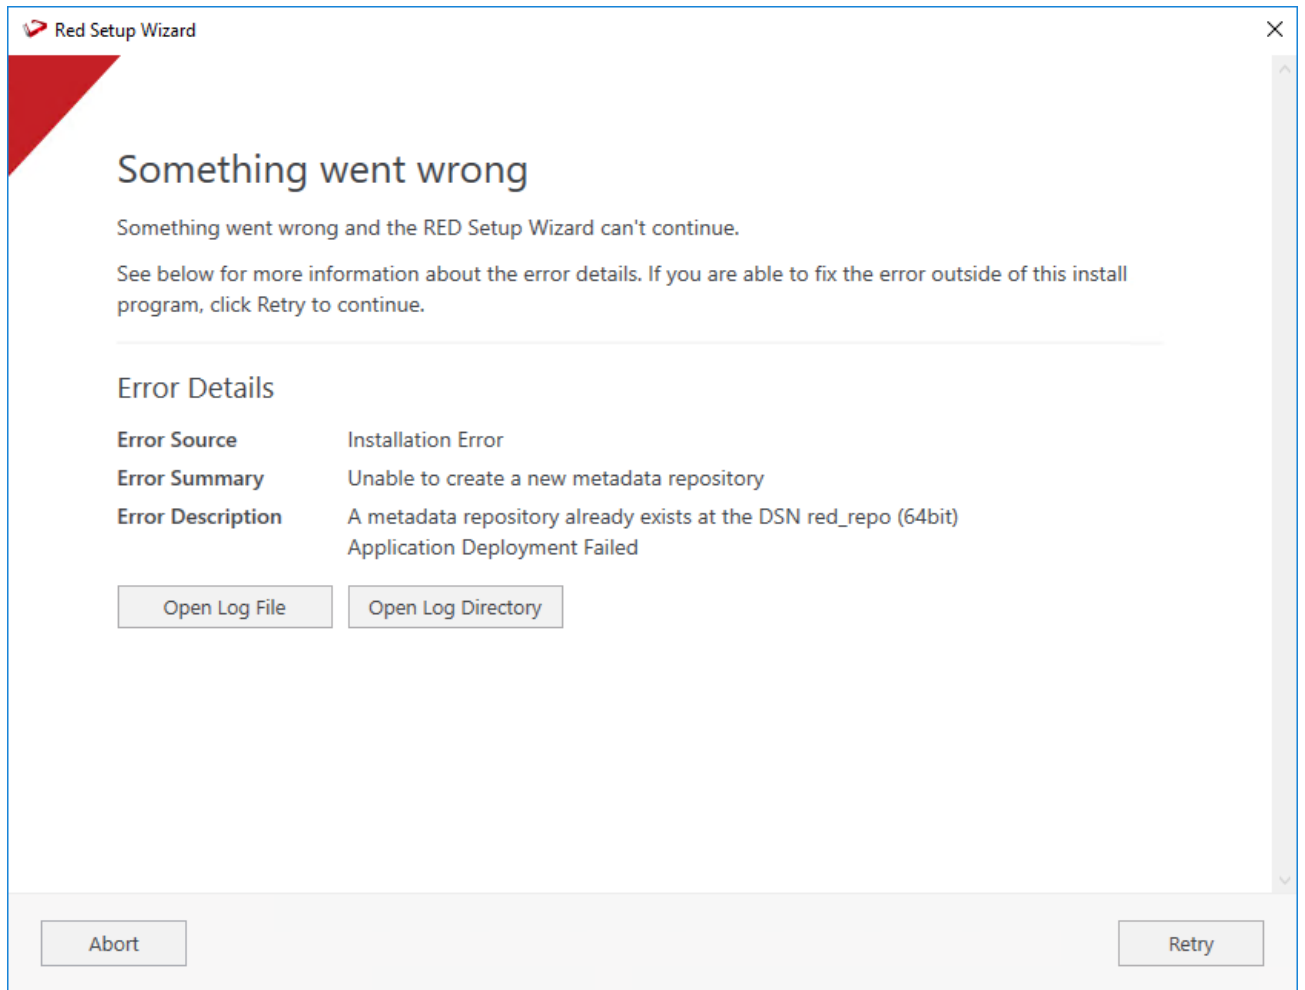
Red Setup Wizard

Something went wrong

Something went wrong and the RED Setup Wizard can't continue.

See below for more information about the error details. If you are able to fix the error outside of this install program, click Retry to continue.

Error Details

| | |
|---|---|
| Error Source | Installation Error |
| Error Summary | Unable to create a new metadata repository |
| Error Description | A metadata repository already exists at the DSN red_repo (64bit)<br>Application Deployment Failed |

Open Log File

Open Log Directory

Abort

Retry